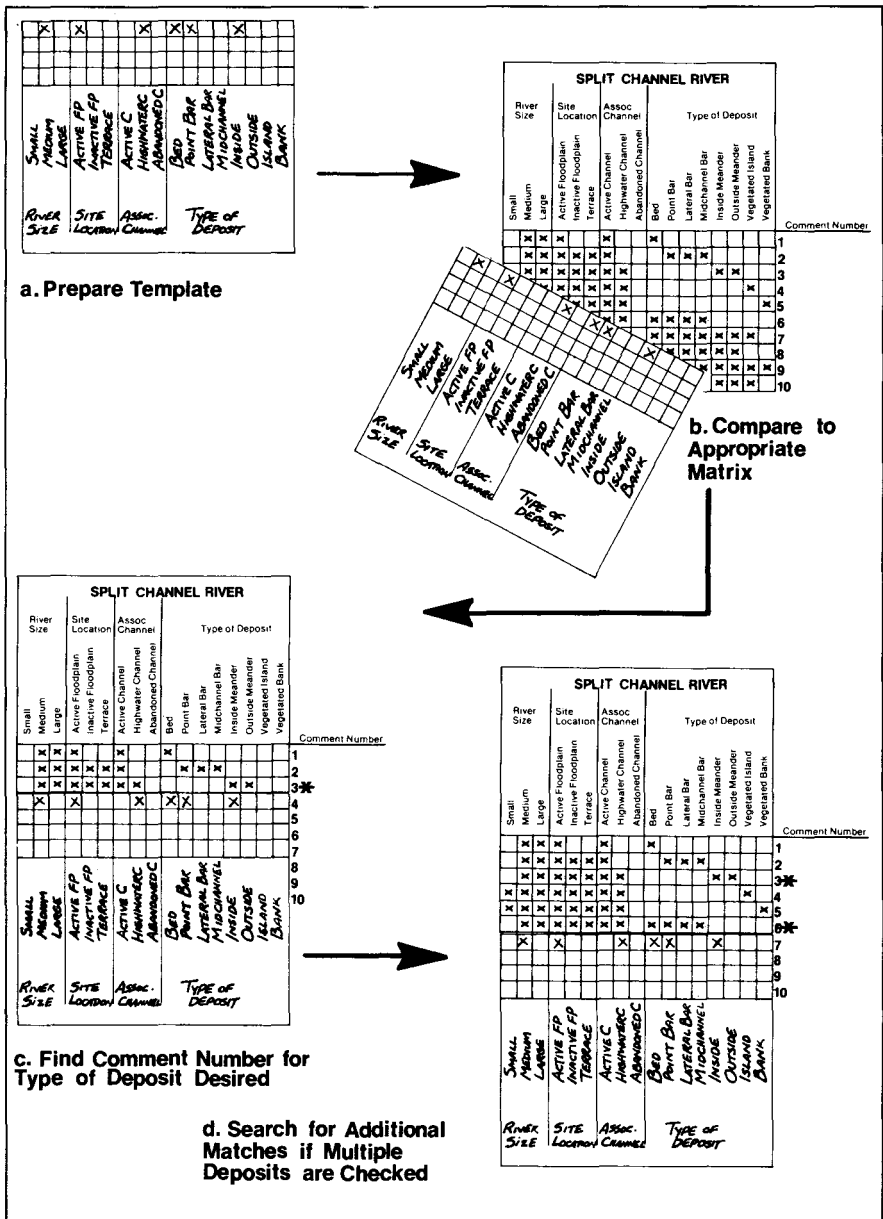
SMALL MEDIUM LARGE | ACTIVE FP INACTIVE FP TERRACE | ACTIVE C HIGHWATER C ABANDONED C | BED POINT BAR LATERAL BAR MIDCHANNEL INSIDE OUTSIDE ISLAND BANK

RIVER SIZE | SITE LOCATION | ASSOC. CHANNEL | TYPE OF DEPOSIT

a. Prepare Template

SPLIT CHANNEL RIVER

River Size: Small, Medium, Large | Site Location: Active Floodplain, Inactive Floodplain, Terrace | Assoc Channel: Active Channel, Highwater Channel, Abandoned Channel | Type of Deposit: Bed, Point Bar, Lateral Bar, Midchannel Bar, Inside Meander, Outside Meander, Vegetated Island, Vegetated Bank

Comment Number
1
2
3
4
5
6
7
8
9
10

SMALL MEDIUM LARGE | ACTIVE FP INACTIVE FP TERRACE | ACTIVE C HIGHWATER C ABANDONED C | BED POINT BAR LATERAL BAR MIDCHANNEL INSIDE OUTSIDE ISLAND BANK

RIVER SIZE | SITE LOCATION | ASSOC. CHANNEL | TYPE OF DEPOSIT

b. Compare to Appropriate Matrix

SPLIT CHANNEL RIVER

River Size: Small, Medium, Large | Site Location: Active Floodplain, Inactive Floodplain, Terrace | Assoc Channel: Active Channel, Highwater Channel, Abandoned Channel | Type of Deposit: Bed, Point Bar, Lateral Bar, Midchannel Bar, Inside Meander, Outside Meander, Vegetated Island, Vegetated Bank

Comment Number
1
2
3
4
5
6
7
8
9
10

SMALL MEDIUM LARGE | ACTIVE FP INACTIVE FP TERRACE | ACTIVE C HIGHWATER C ABANDONED C | BED POINT BAR LATERAL BAR MIDCHANNEL INSIDE OUTSIDE ISLAND BANK

RIVER SIZE | SITE LOCATION | ASSOC. CHANNEL | TYPE OF DEPOSIT

c. Find Comment Number for Type of Deposit Desired

SPLIT CHANNEL RIVER

River Size: Small, Medium, Large | Site Location: Active Floodplain, Inactive Floodplain, Terrace | Assoc Channel: Active Channel, Highwater Channel, Abandoned Channel | Type of Deposit: Bed, Point Bar, Lateral Bar, Midchannel Bar, Inside Meander, Outside Meander, Vegetated Island, Vegetated Bank

Comment Number
1
2
3
4
5
6
7
8
9
10

SMALL MEDIUM LARGE | ACTIVE FP INACTIVE FP TERRACE | ACTIVE C HIGHWATER C ABANDONED C | BED POINT BAR LATERAL BAR MIDCHANNEL INSIDE OUTSIDE ISLAND BANK

RIVER SIZE | SITE LOCATION | ASSOC. CHANNEL | TYPE OF DEPOSIT

d. Search for Additional Matches if Multiple Deposits are Checked